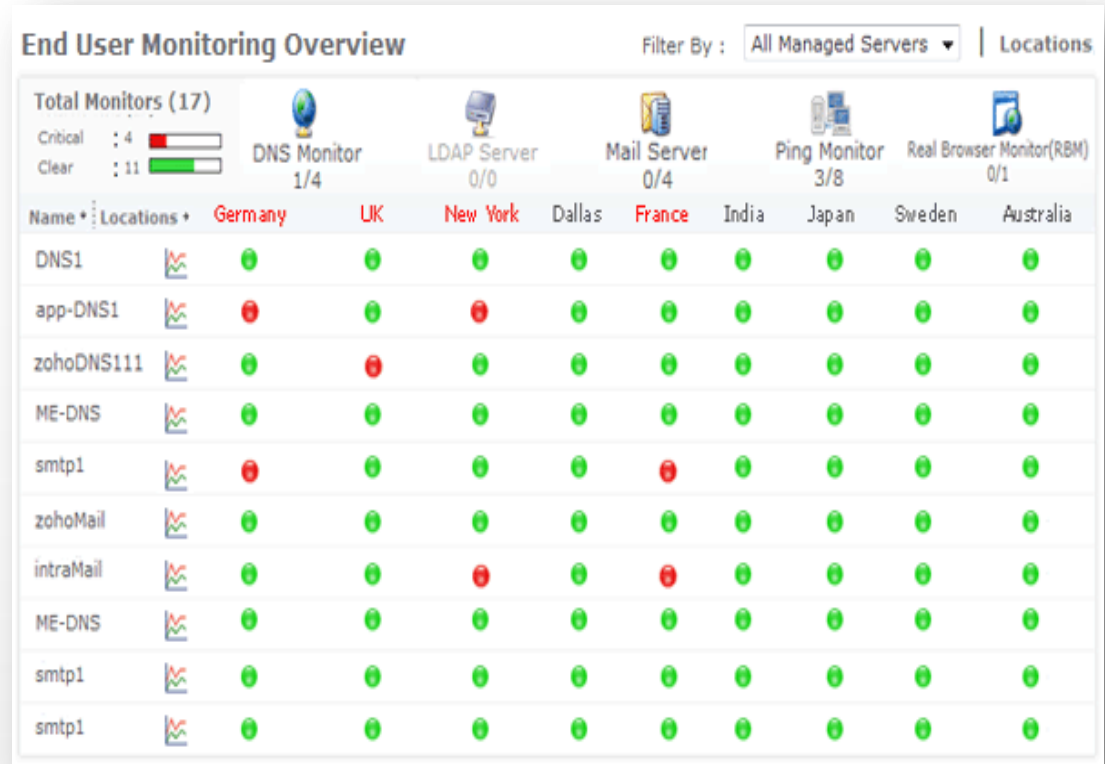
End User Monitoring Overview

Filter By : All Managed Servers | Locations

Total Monitors (17)
Critical : 4
Clear : 11

DNS Monitor 1/4
LDAP Server 0/0
Mail Server 0/4
Ping Monitor 3/8
Real Browser Monitor(RBM) 0/1

| Name | Locations | Germany | UK | New York | Dallas | France | India | Japan | Sweden | Australia |
|---|---|---|---|---|---|---|---|---|---|---|
| DNS1 | | | | | | | | | | |
| app-DNS1 | | | | | | | | | | |
| zohoDNS111 | | | | | | | | | | |
| ME-DNS | | | | | | | | | | |
| smtp1 | | | | | | | | | | |
| zohoMail | | | | | | | | | | |
| intraMail | | | | | | | | | | |
| ME-DNS | | | | | | | | | | |
| smtp1 | | | | | | | | | | |
| smtp1 | | | | | | | | | | |